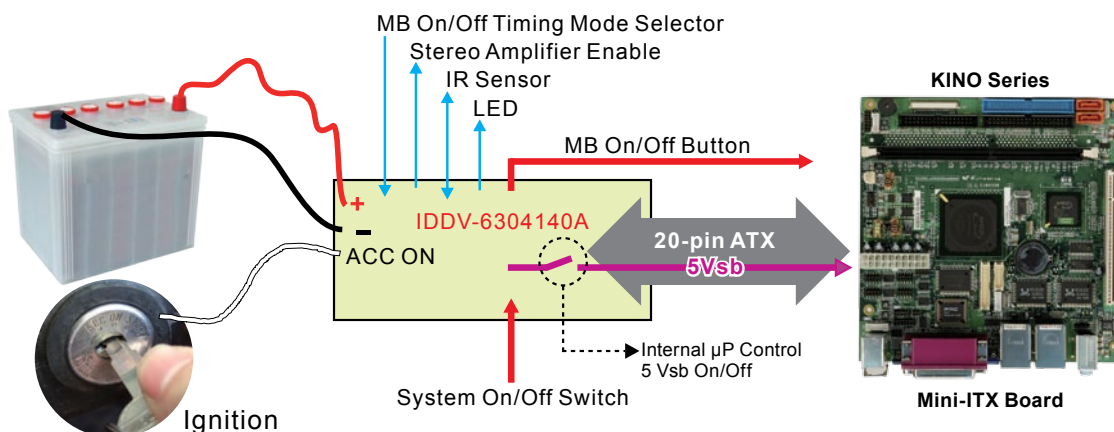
MB On/Off Timing Mode Selector
Stereo Amplifier Enable
IR Sensor
LED
KINO Series
MB On/Off Button
+
−
IDDV-6304140A
20-pin ATX
5Vsb
ACC ON
Internal µP Control
5 Vsb On/Off
System On/Off Switch
Ignition
Mini-ITX Board